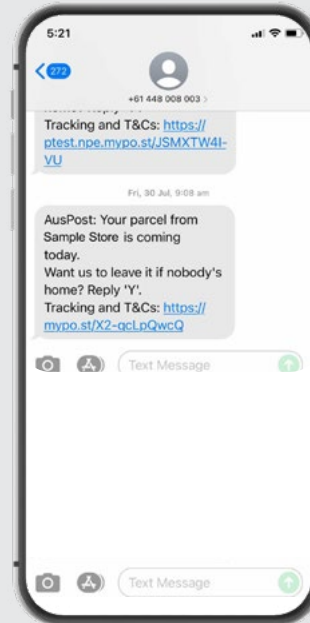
5:21

272

+61 448 008 003 >

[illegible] Reply 'Y'.
Tracking and T&Cs: https://ptest.npe.mypo.st/JSMXTW4I-VU

Fri, 30 Jul, 9:08 am

AusPost: Your parcel from Sample Store is coming today.
Want us to leave it if nobody's home? Reply 'Y'.
Tracking and T&Cs: https://mypo.st/X2-qcLpQwcQ

Text Message

Text Message